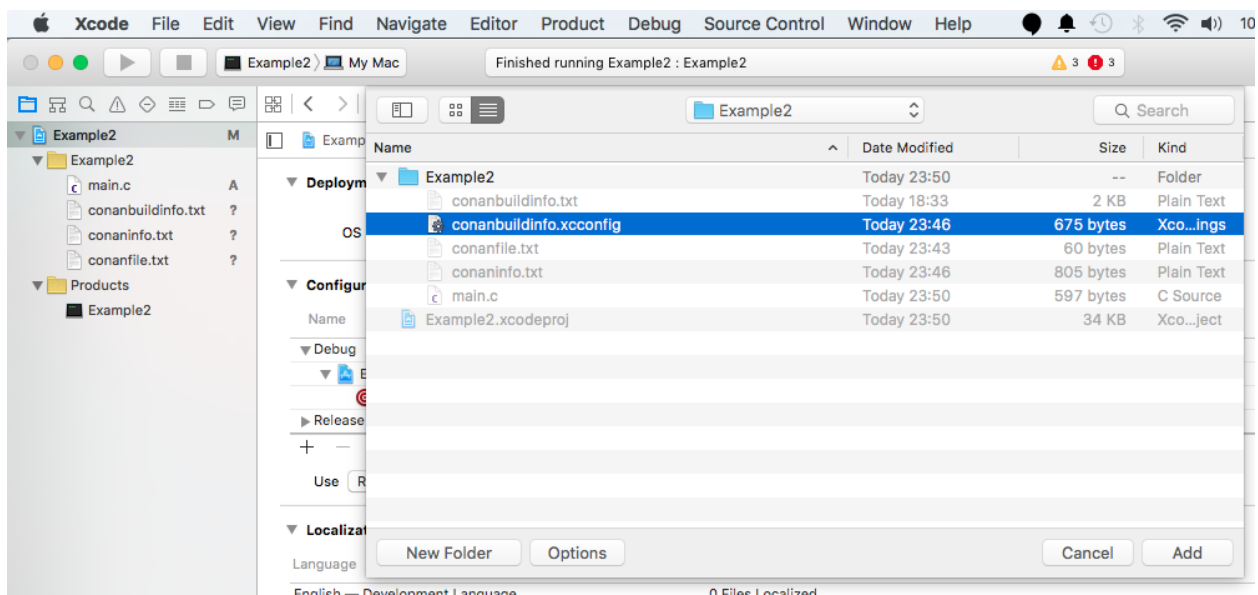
Xcode File Edit View Find Navigate Editor Product Debug Source Control Window Help 10

Example2 〉 My Mac

Finished running Example2 : Example2

3 3

Example2 M
Example2
main.c A
conanbuildinfo.txt ?
conaninfo.txt ?
conanfile.txt ?
Products
Example2

Examp

Deploym
OS

Configur
Name
Debug
E
Release
+ —
Use R

Localizat
Language
English — Development Language
0 Files Localized

Example2

Search

| Name | Date Modified | Size | Kind |
|---|---|---|---|
| Example2 | Today 23:50 | -- | Folder |
| conanbuildinfo.txt | Today 18:33 | 2 KB | Plain Text |
| conanbuildinfo.xcconfig | Today 23:46 | 675 bytes | Xco…ings |
| conanfile.txt | Today 23:43 | 60 bytes | Plain Text |
| conaninfo.txt | Today 23:46 | 805 bytes | Plain Text |
| main.c | Today 23:50 | 597 bytes | C Source |
| Example2.xcodeproj | Today 23:50 | 34 KB | Xco…ject |

New Folder
Options
Cancel
Add